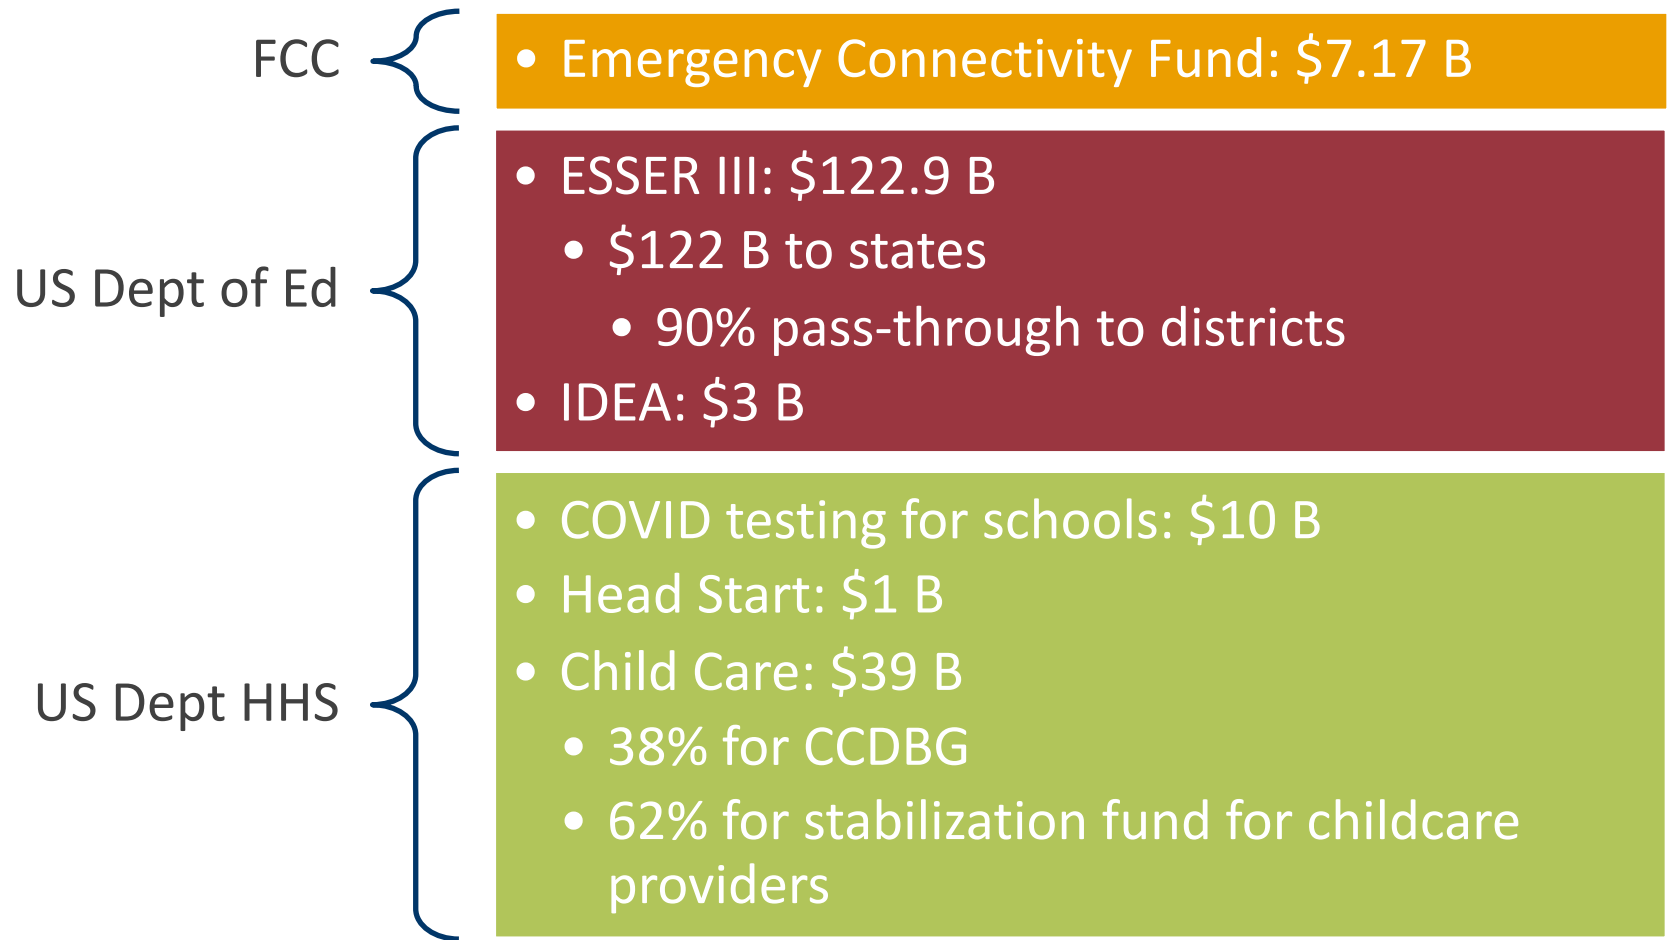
FCC

- Emergency Connectivity Fund: \$7.17 B

US Dept of Ed

- ESSER III: \$122.9 B
  - \$122 B to states
    - 90% pass-through to districts
- IDEA: \$3 B

US Dept HHS

- COVID testing for schools: \$10 B
- Head Start: \$1 B
- Child Care: \$39 B
  - 38% for CCDBG
  - 62% for stabilization fund for childcare providers